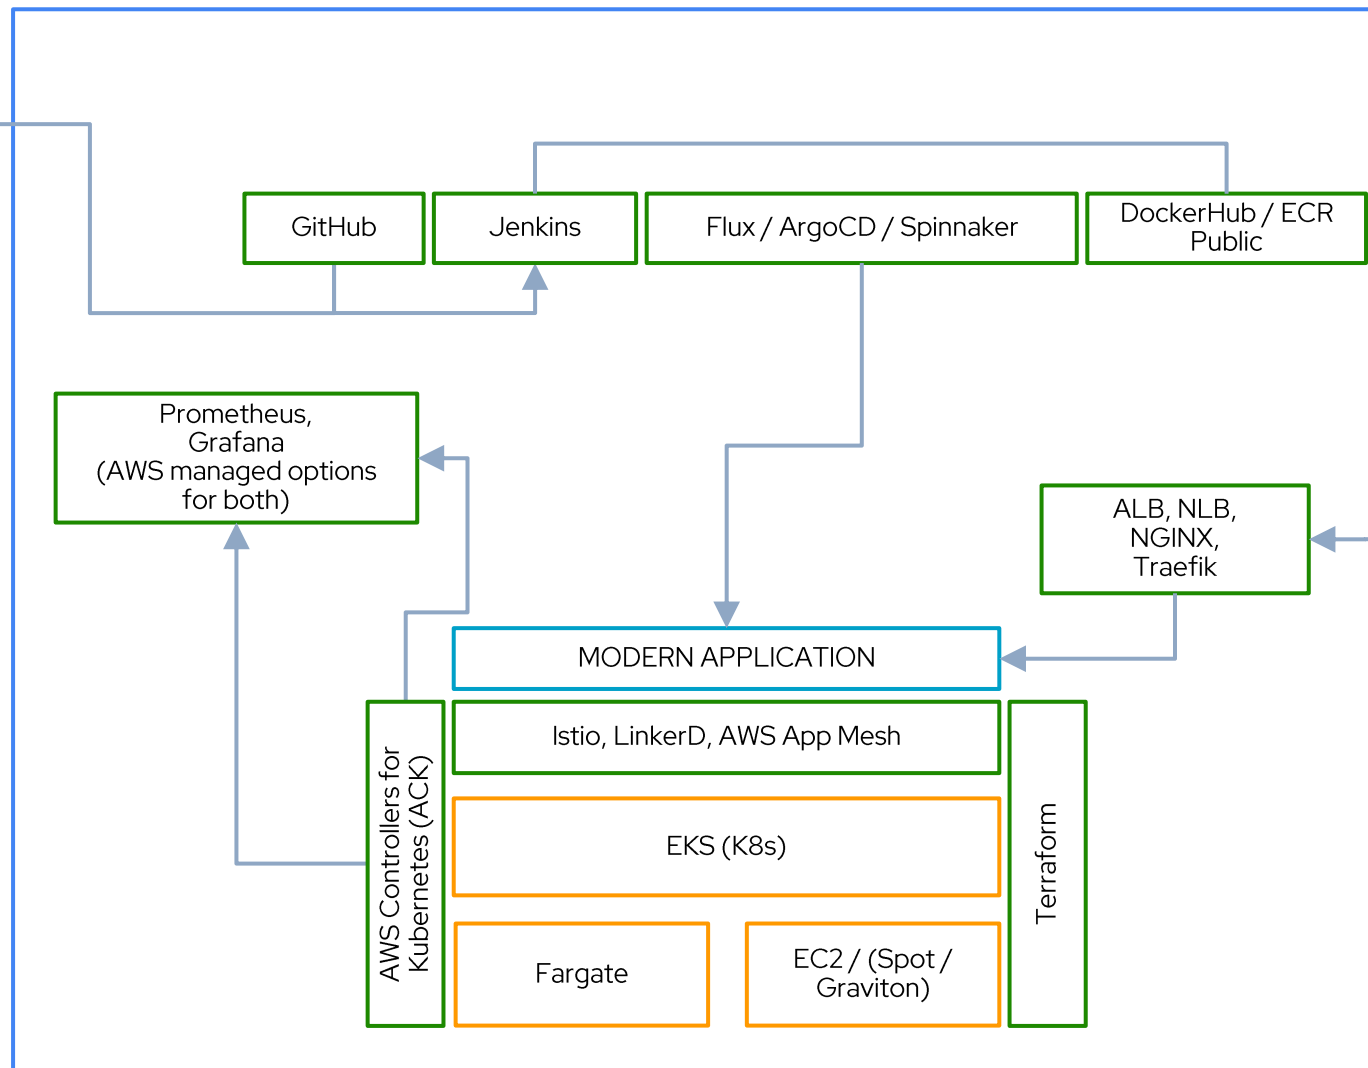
GitHub

Jenkins

Flux / ArgoCD / Spinnaker

DockerHub / ECR Public

Prometheus, Grafana (AWS managed options for both)

ALB, NLB, NGINX, Traefik

MODERN APPLICATION

AWS Controllers for Kubernetes (ACK)

Istio, LinkerD, AWS App Mesh

EKS (K8s)

Terraform

Fargate

EC2 / (Spot / Graviton)